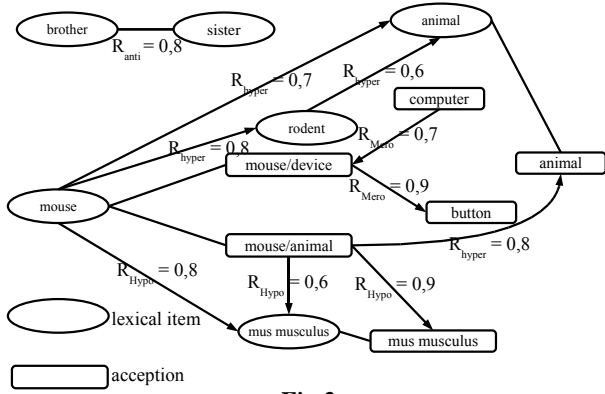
brother

sister

$R_{anti} = 0,8$

animal

$R_{hyper} = 0,7$

$R_{hyper} = 0,6$

computer

rodent

$R_{Mero} = 0,7$

$R_{hyper} = 0,8$

mouse/device

animal

$R_{Mero} = 0,9$

mouse

button

mouse/animal

$R_{hyper} = 0,8$

$R_{Hypo} = 0,8$

$R_{Hypo} = 0,6$

$R_{Hypo} = 0,9$

lexical item

mus musculus

mus musculus

acception

Fig.2